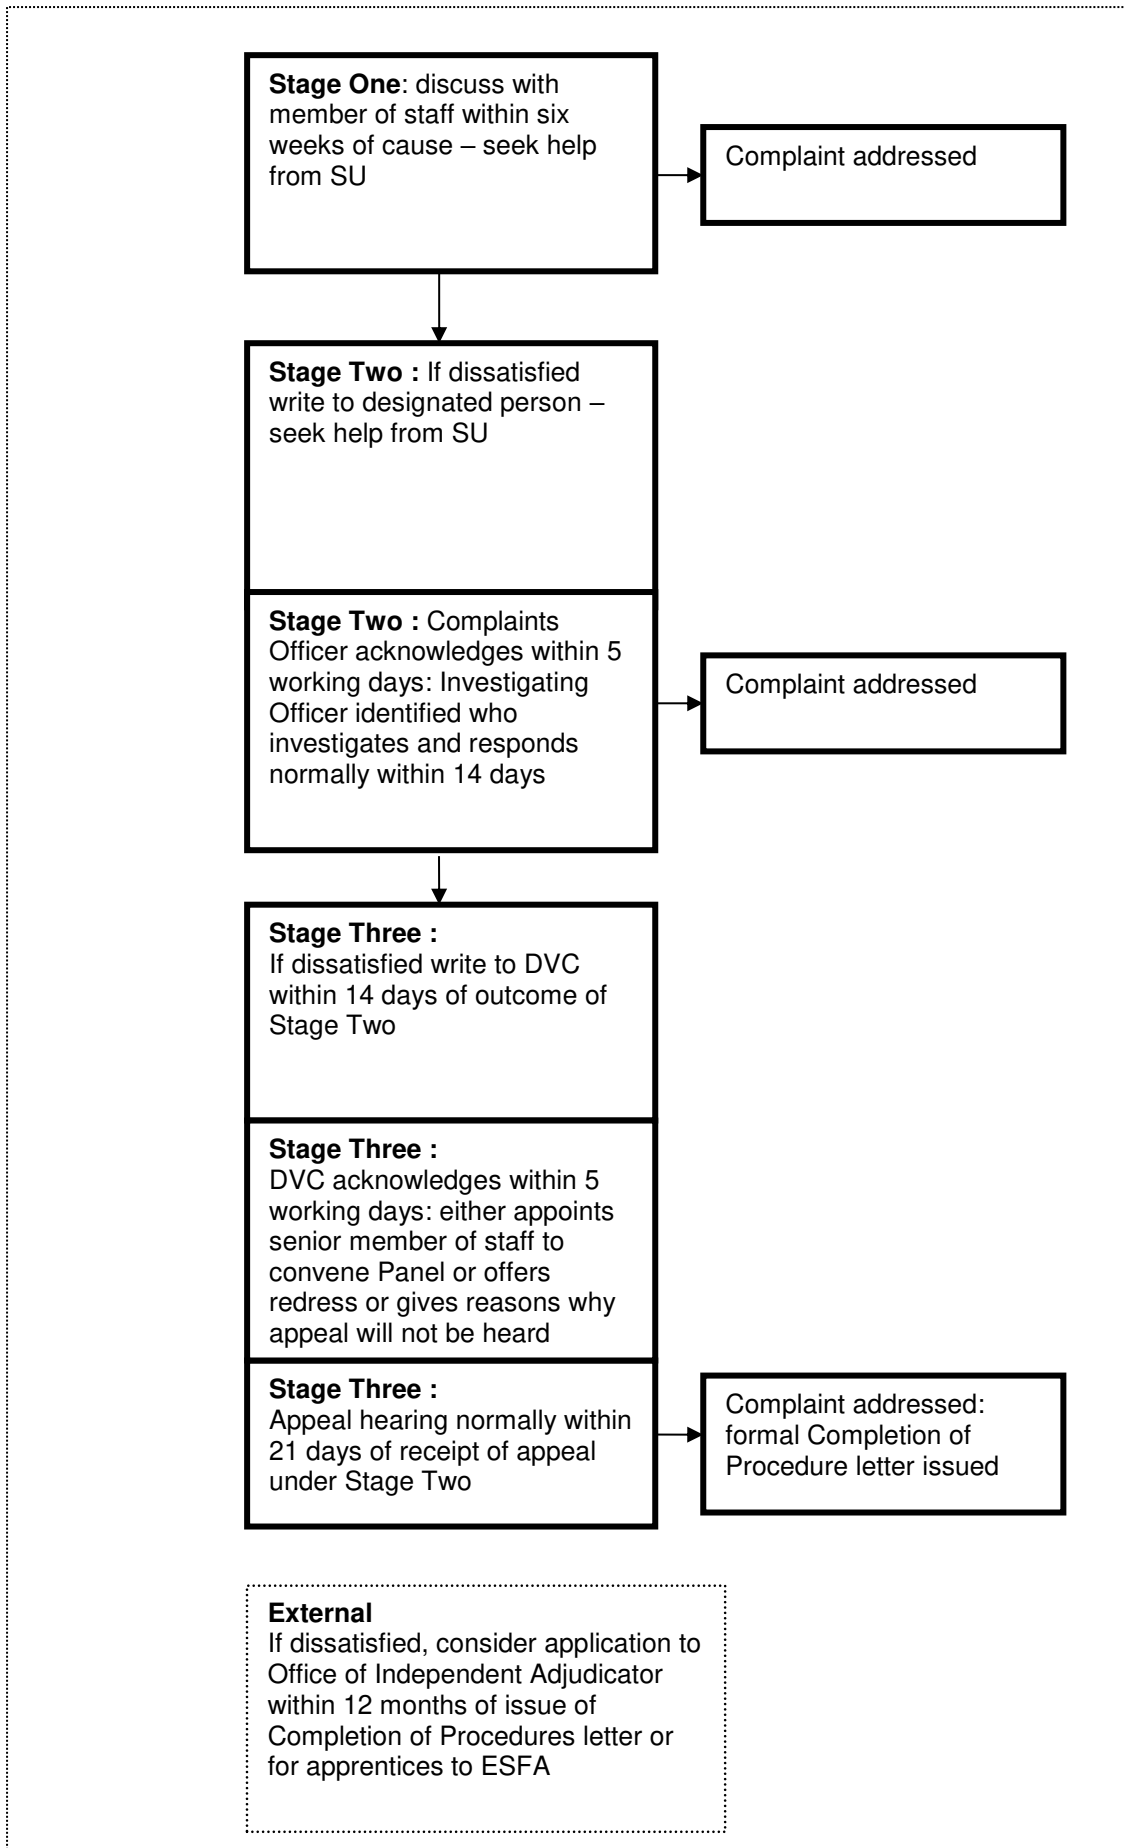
**Stage One**: discuss with member of staff within six weeks of cause – seek help from SU

Complaint addressed

**Stage Two :** If dissatisfied write to designated person – seek help from SU

**Stage Two :** Complaints Officer acknowledges within 5 working days: Investigating Officer identified who investigates and responds normally within 14 days

Complaint addressed

**Stage Three :**
If dissatisfied write to DVC within 14 days of outcome of Stage Two

**Stage Three :**
DVC acknowledges within 5 working days: either appoints senior member of staff to convene Panel or offers redress or gives reasons why appeal will not be heard

**Stage Three :**
Appeal hearing normally within 21 days of receipt of appeal under Stage Two

Complaint addressed: formal Completion of Procedure letter issued

**External**
If dissatisfied, consider application to Office of Independent Adjudicator within 12 months of issue of Completion of Procedures letter or for apprentices to ESFA